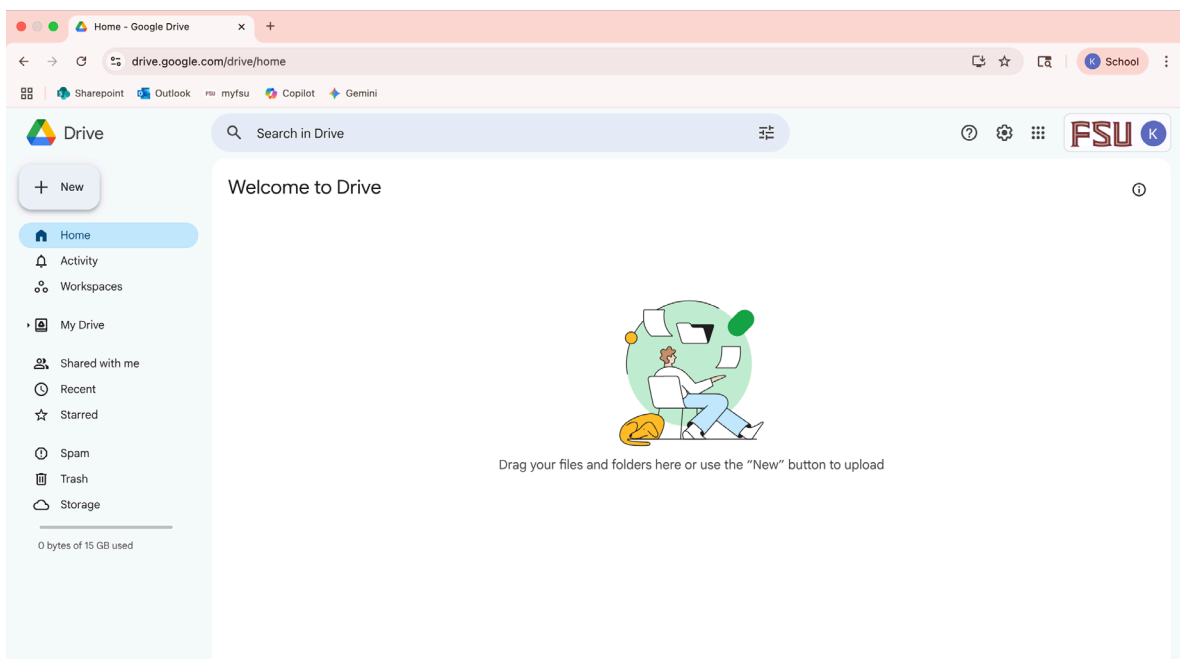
Home - Google Drive
drive.google.com/drive/home
K School
Sharepoint Outlook myfsu Copilot Gemini
Drive
Search in Drive
FSU K
New
Welcome to Drive
Home
Activity
Workspaces
My Drive
Shared with me
Recent
Starred
Spam
Trash
Storage
0 bytes of 15 GB used
Drag your files and folders here or use the "New" button to upload